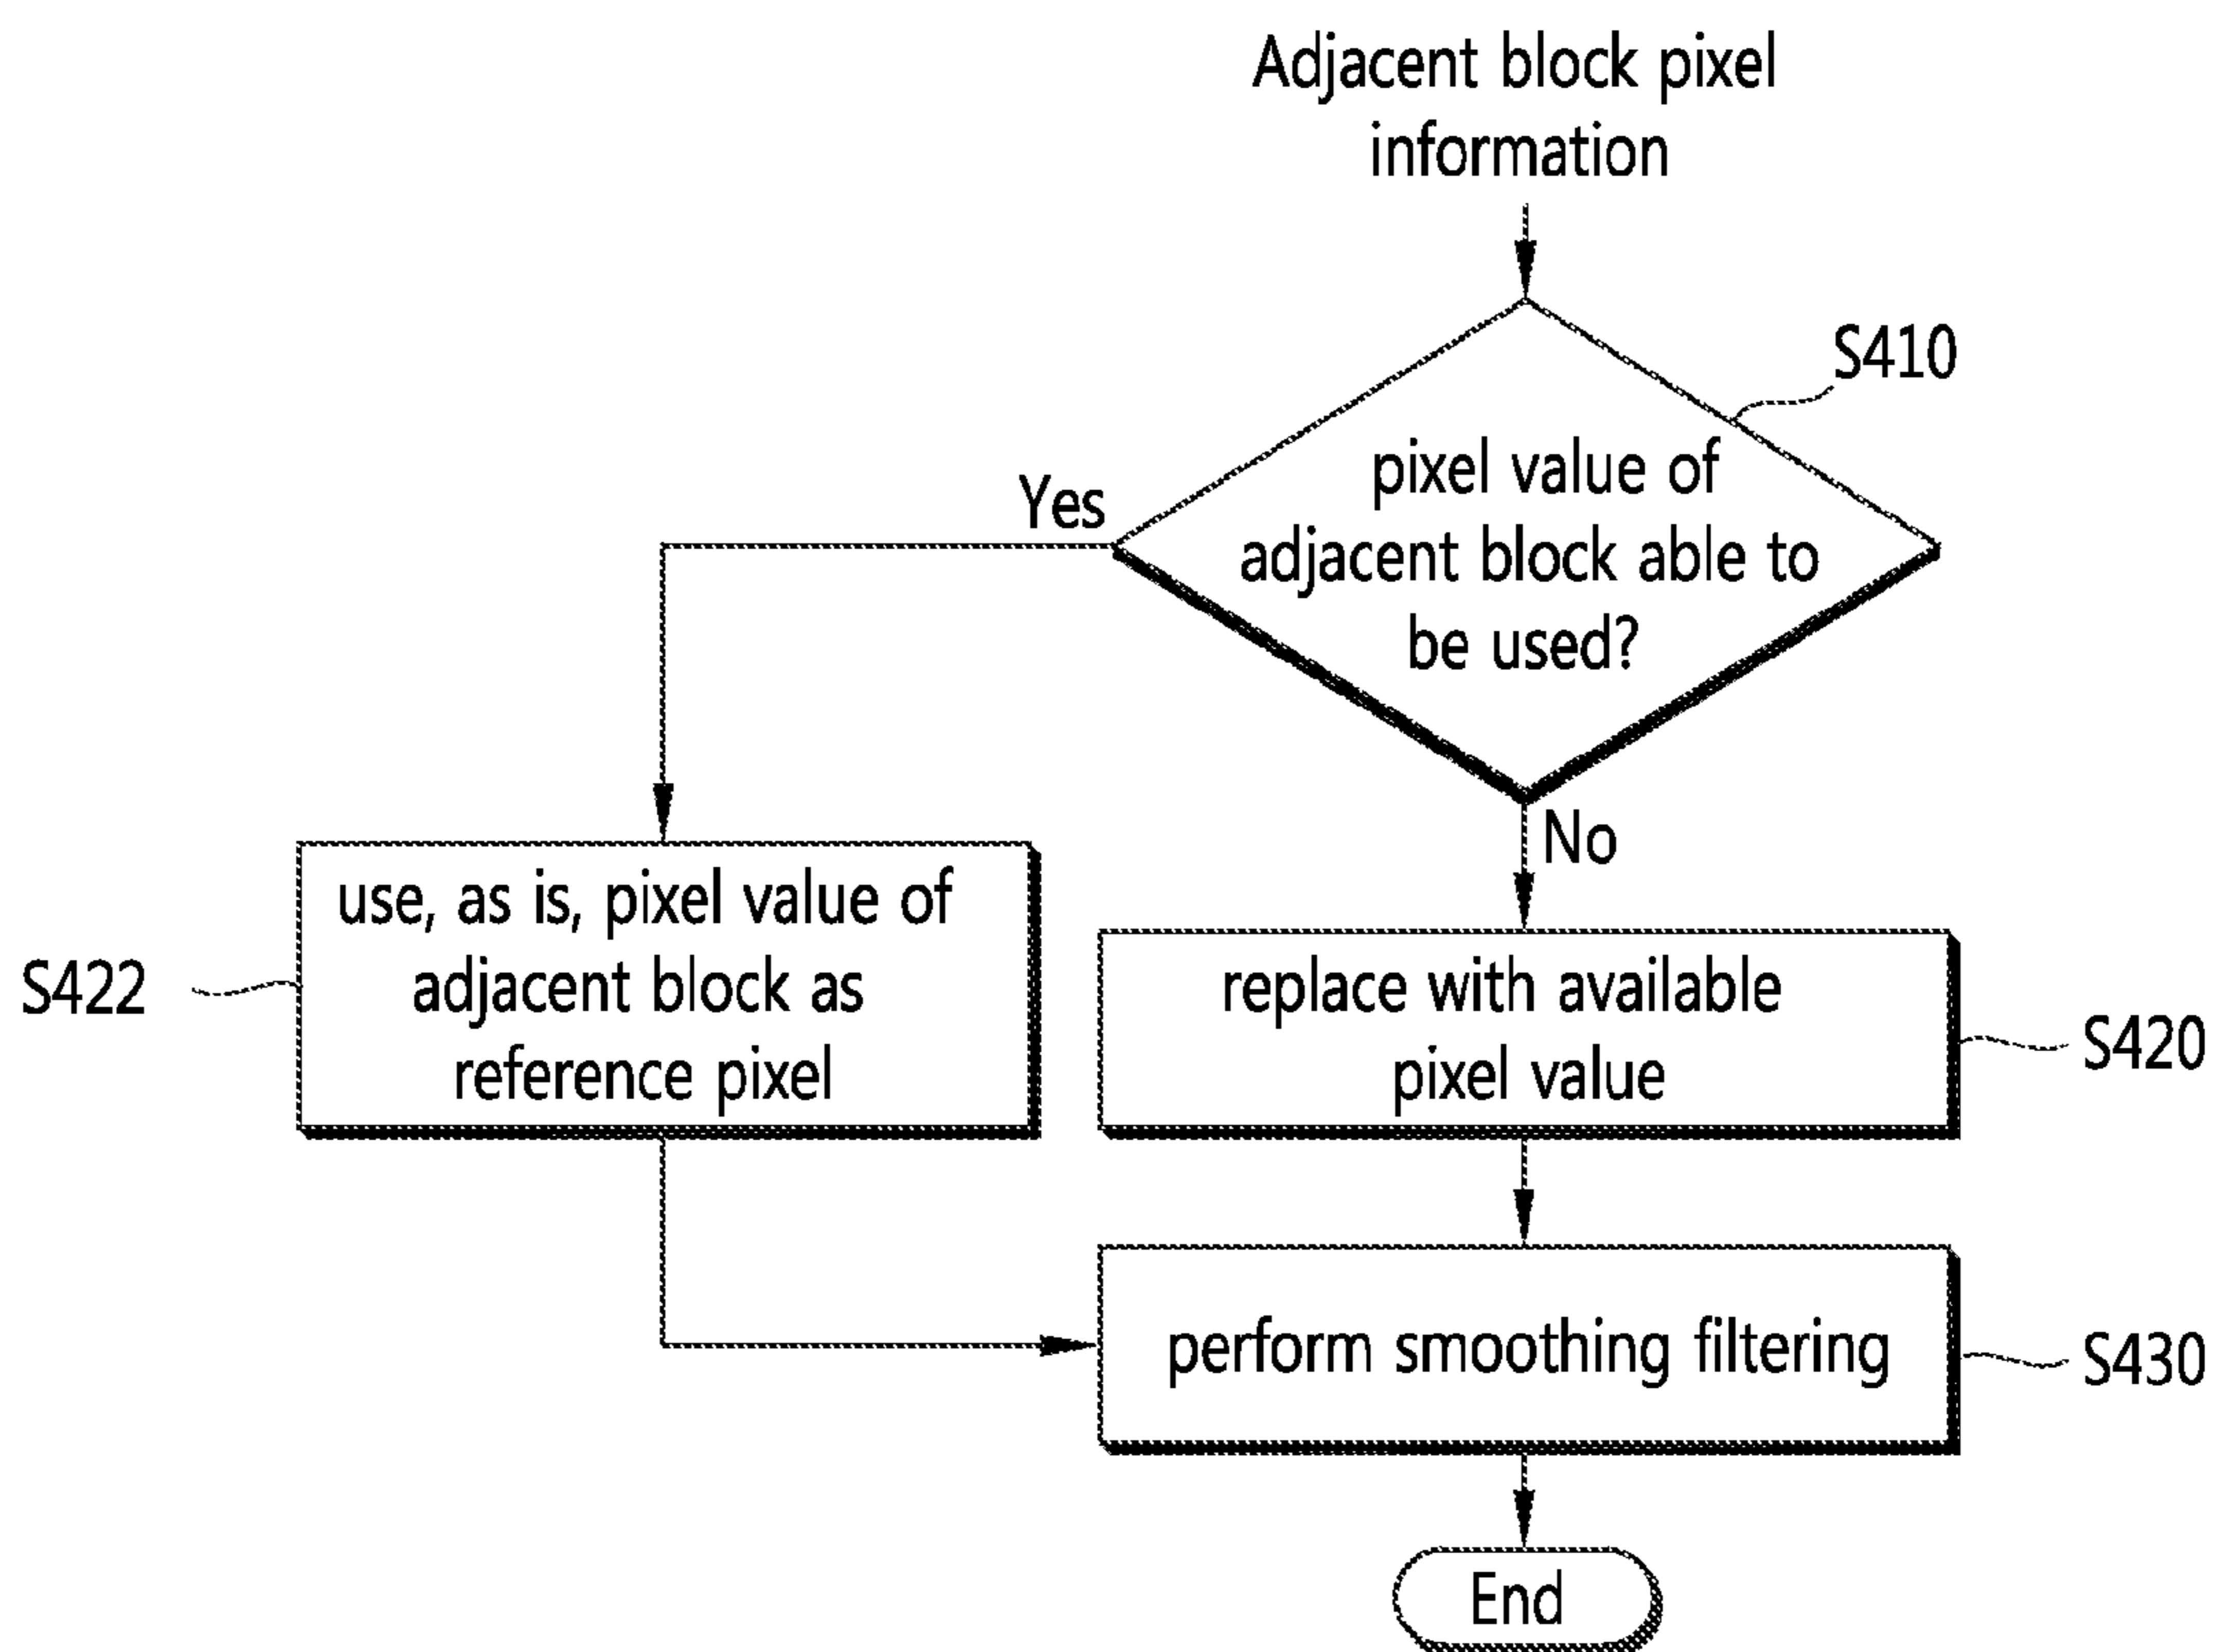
Adjacent block pixel information

S410

pixel value of adjacent block able to be used?

Yes

No

S422

use, as is, pixel value of adjacent block as reference pixel

replace with available pixel value

S420

perform smoothing filtering

S430

End